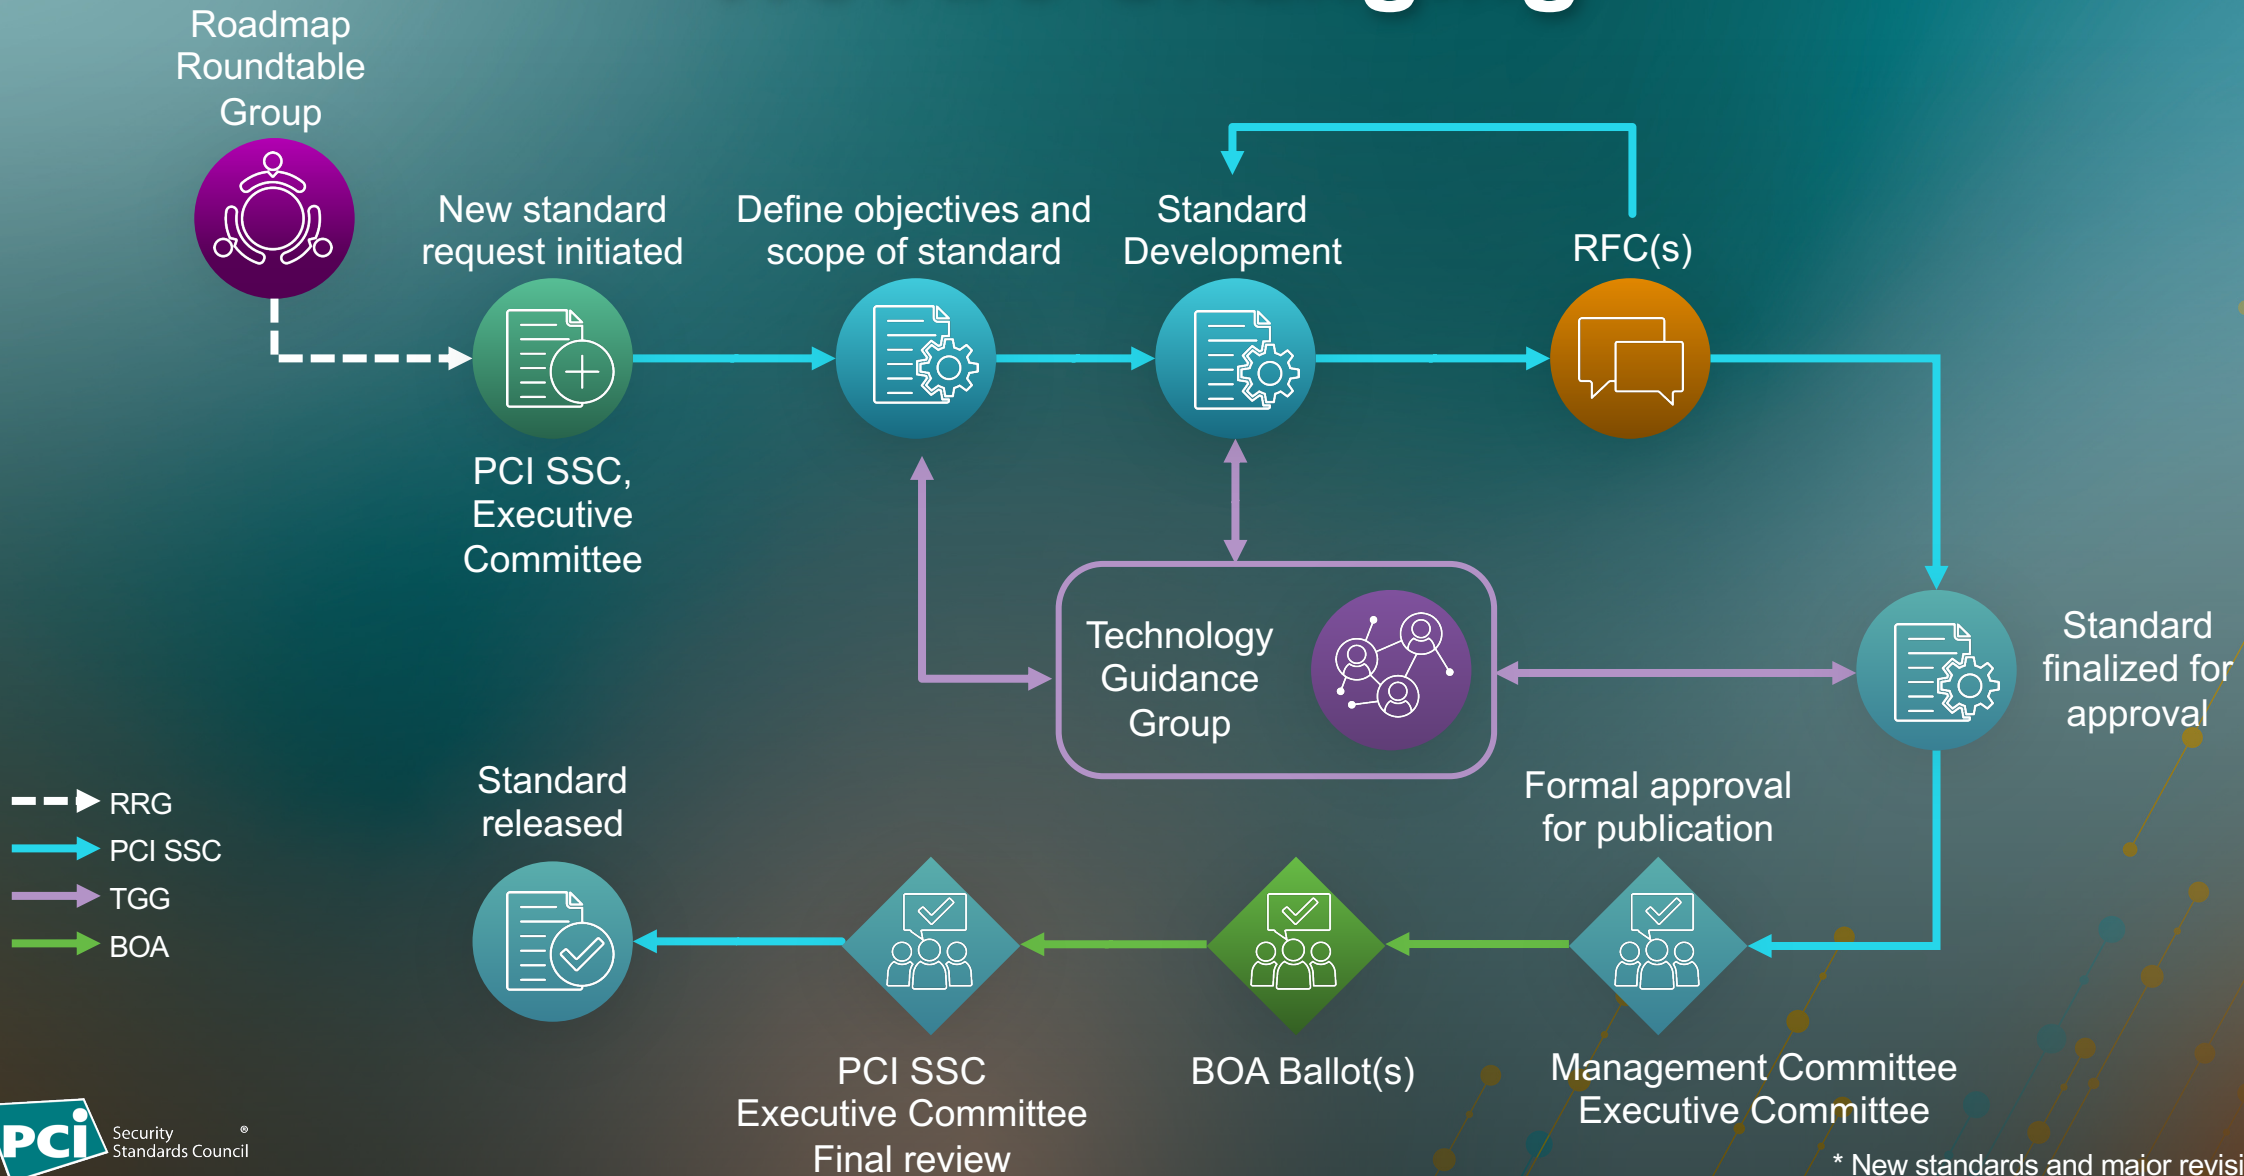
Roadmap Roundtable Group

New standard request initiated

Define objectives and scope of standard

Standard Development

RFC(s)

PCI SSC, Executive Committee

Technology Guidance Group

Standard finalized for approval

RRG
PCI SSC
TGG
BOA

Standard released

Formal approval for publication

PCI SSC Executive Committee Final review

BOA Ballot(s)

Management Committee Executive Committee

PCI Security Standards Council ®

* New standards and major revisi